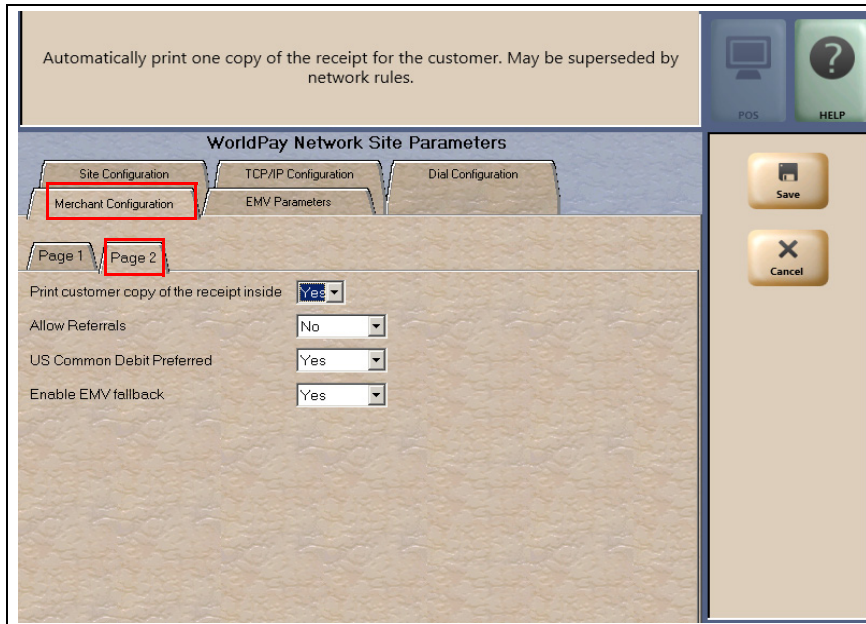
Automatically print one copy of the receipt for the customer. May be superseded by network rules.

POS

HELP

WorldPay Network Site Parameters

Site Configuration

TCP/IP Configuration

Dial Configuration

Merchant Configuration

EMV Parameters

Save

Cancel

Page 1

Page 2

Print customer copy of the receipt inside

Yes

Allow Referrals

No

US Common Debit Preferred

Yes

Enable EMV fallback

Yes